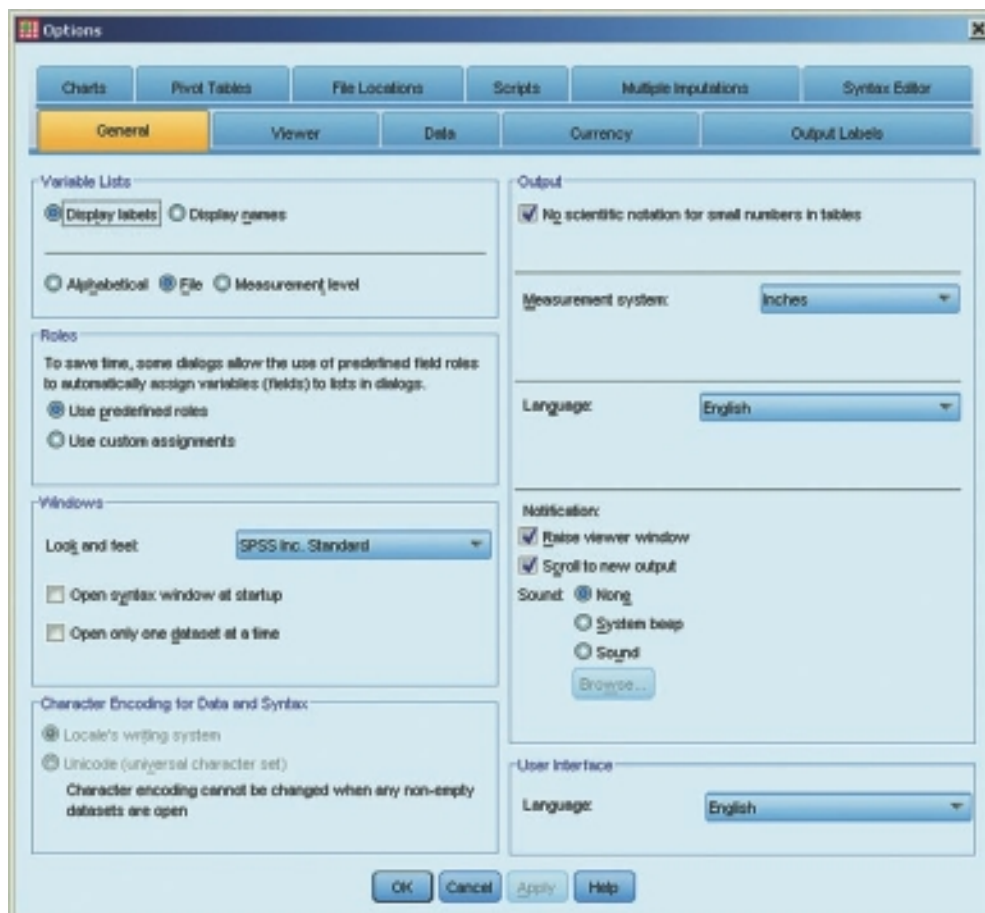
Options

Charts | Pivot Tables | File Locations | Scripts | Multiple Imputations | Syntax Editor
General | Viewer | Data | Currency | Output Labels

Variable Lists
Display labels   Display names
Alphabetical   File   Measurement level

Roles
To save time, some dialogs allow the use of predefined field roles to automatically assign variables (fields) to lists in dialogs.
Use predefined roles
Use custom assignments

Windows
Look and feel: SPSS Inc. Standard
Open syntax window at startup
Open only one dataset at a time

Character Encoding for Data and Syntax
Locale's writing system
Unicode (universal character set)
Character encoding cannot be changed when any non-empty datasets are open

Output
No scientific notation for small numbers in tables
Measurement system: Inches
Language: English
Notification:
Raise viewer window
Scroll to new output
Sound: None
System beep
Sound
Browse...

User Interface
Language: English

OK   Cancel   Apply   Help